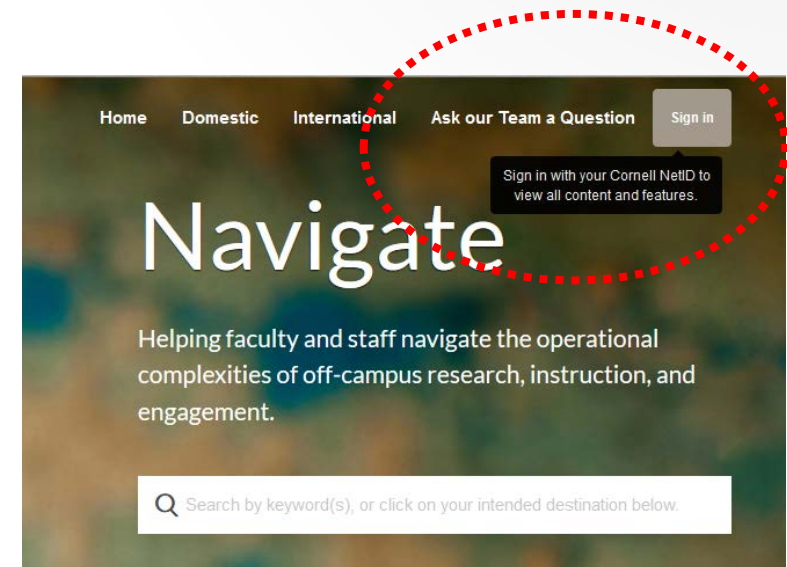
Home Domestic International Ask our Team a Question Sign in

Sign in with your Cornell NetID to view all content and features.

Navigate

Helping faculty and staff navigate the operational complexities of off-campus research, instruction, and engagement.

Search by keyword(s), or click on your intended destination below.